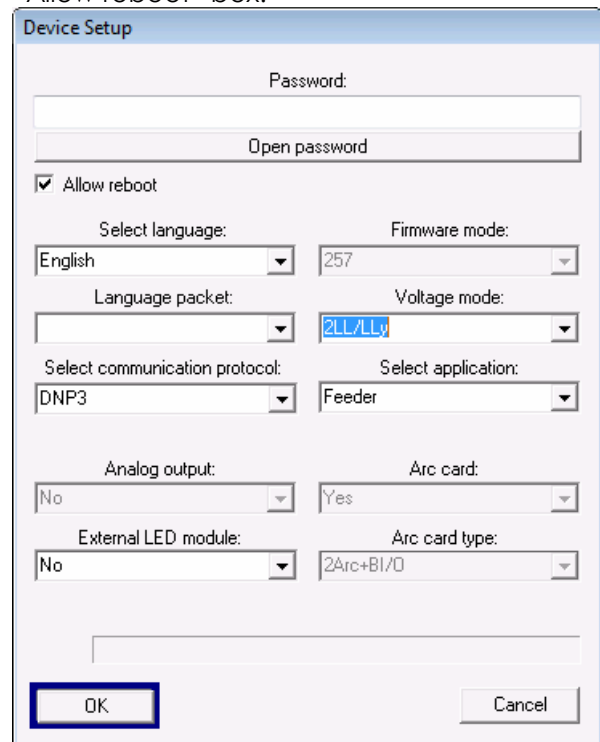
"Allow reboot" box.

Device Setup

Password:

Open password

Allow reboot

Select language:

English

Firmware mode:

257

Language packet:

Voltage mode:

2LL/LLy

Select communication protocol:

DNP3

Select application:

Feeder

Analog output:

No

Arc card:

Yes

External LED module:

No

Arc card type:

2Arc+BI/O

OK

Cancel